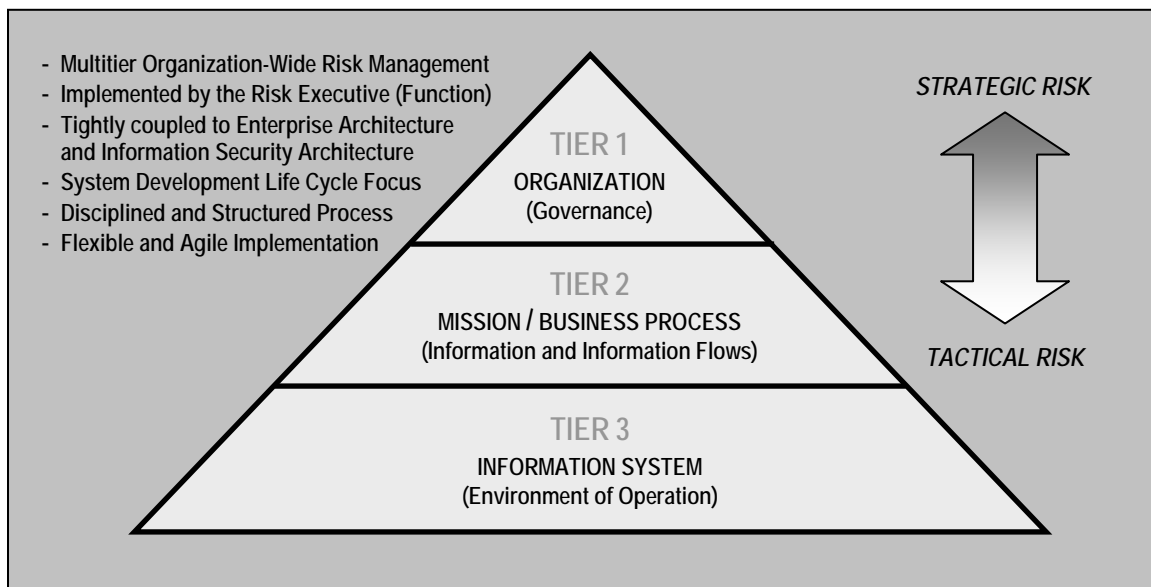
- Multitier Organization-Wide Risk Management
- Implemented by the Risk Executive (Function)
- Tightly coupled to Enterprise Architecture and Information Security Architecture
- System Development Life Cycle Focus
- Disciplined and Structured Process
- Flexible and Agile Implementation

STRATEGIC RISK

TACTICAL RISK

TIER 1
ORGANIZATION
(Governance)

TIER 2
MISSION / BUSINESS PROCESS
(Information and Information Flows)

TIER 3
INFORMATION SYSTEM
(Environment of Operation)